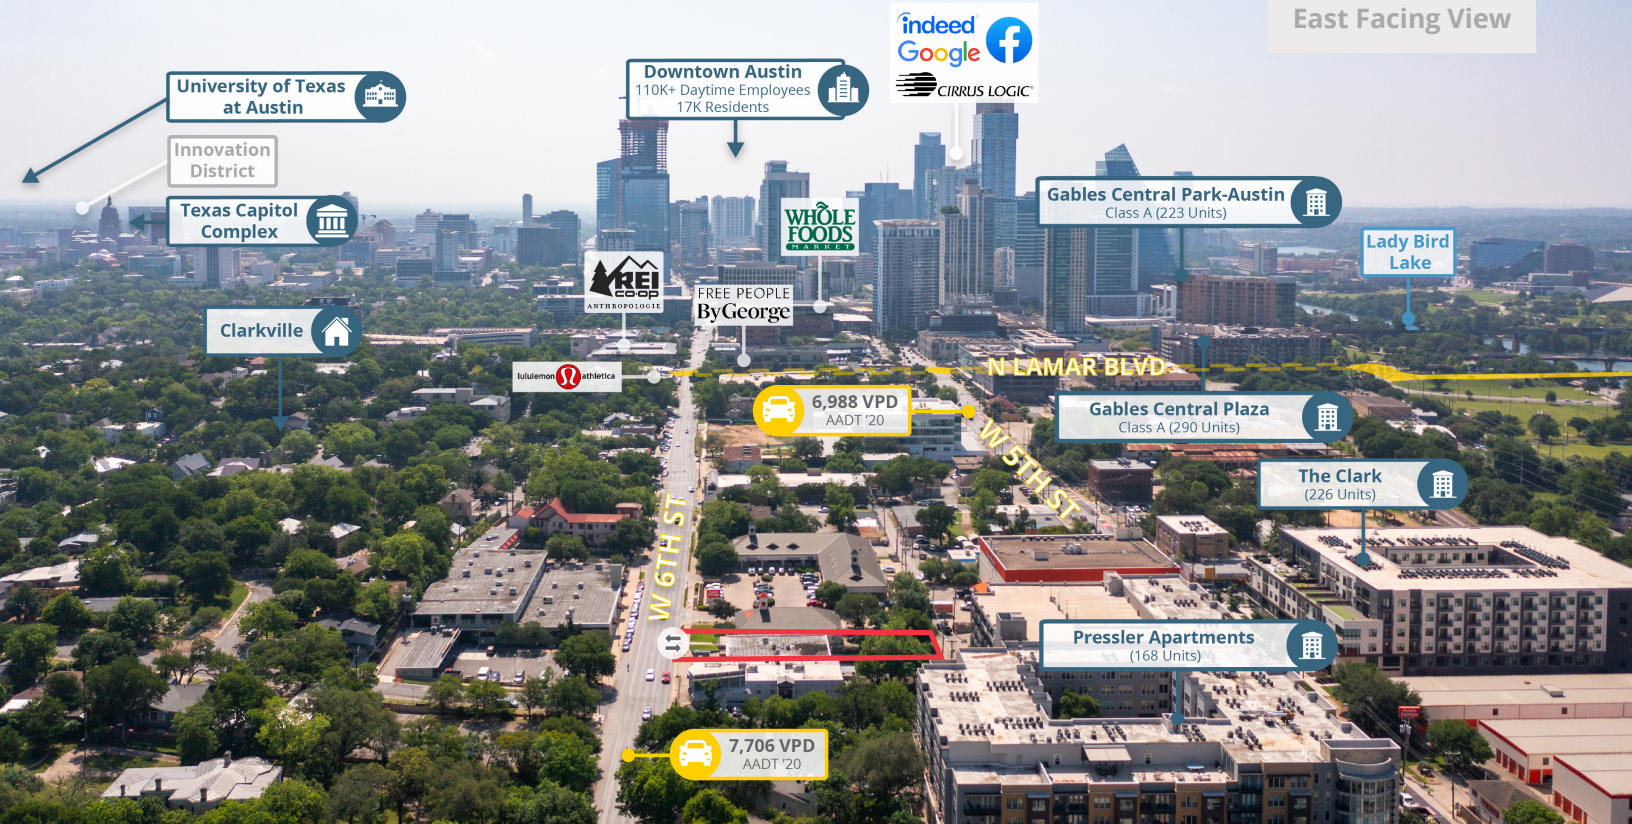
East Facing View

University of Texas at Austin

Innovation District

Texas Capitol Complex

Downtown Austin
110K+ Daytime Employees
17K Residents

indeed
Google
CIRRUS LOGIC

Gables Central Park-Austin
Class A (223 Units)

Lady Bird Lake

WHOLE FOODS MARKET

REI co-op

ANTHROPOLOGIE

FREE PEOPLE

ByGeorge

Clarkville

lululemon athletica

N LAMAR BLVD

6,988 VPD
AADT '20

Gables Central Plaza
Class A (290 Units)

W 5TH ST

The Clark
(226 Units)

W 6TH ST

Pressler Apartments
(168 Units)

7,706 VPD
AADT '20